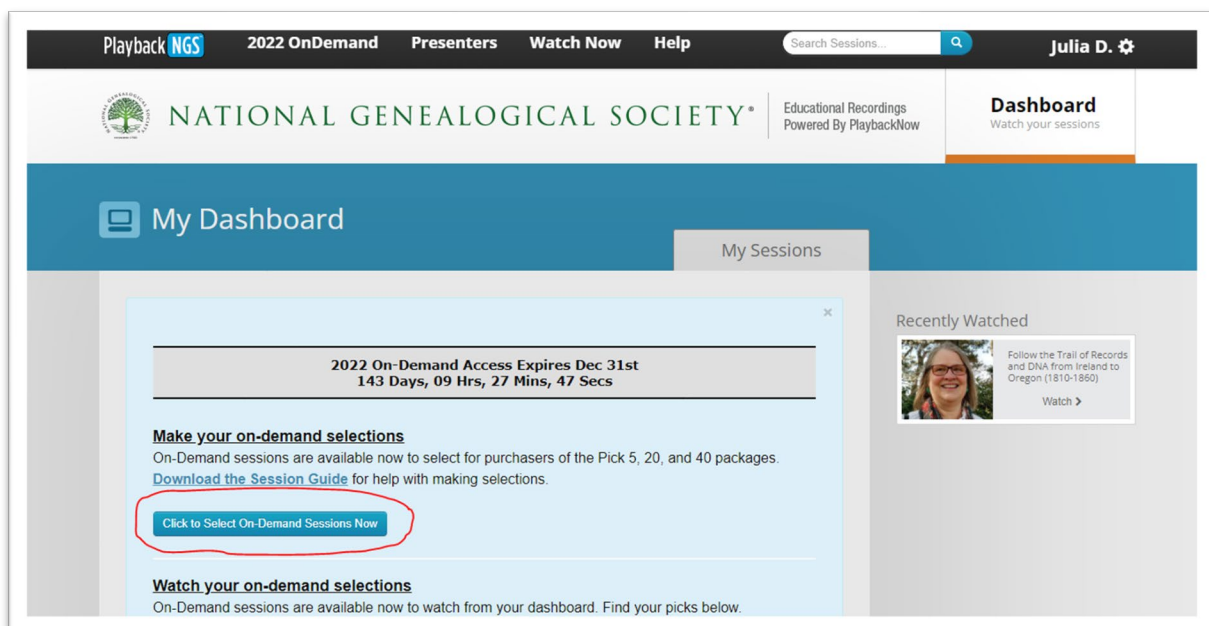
Playback NGS 2022 OnDemand Presenters Watch Now Help Search Sessions... Julia D.

NATIONAL GENEALOGICAL SOCIETY®

Educational Recordings Powered By PlaybackNow

Dashboard
Watch your sessions

My Dashboard

My Sessions

×

2022 On-Demand Access Expires Dec 31st
143 Days, 09 Hrs, 27 Mins, 47 Secs

Make your on-demand selections

On-Demand sessions are available now to select for purchasers of the Pick 5, 20, and 40 packages. Download the Session Guide for help with making selections.

Click to Select On-Demand Sessions Now

Watch your on-demand selections

On-Demand sessions are available now to watch from your dashboard. Find your picks below.

Recently Watched

Follow the Trail of Records and DNA from Ireland to Oregon (1810-1860)

Watch >